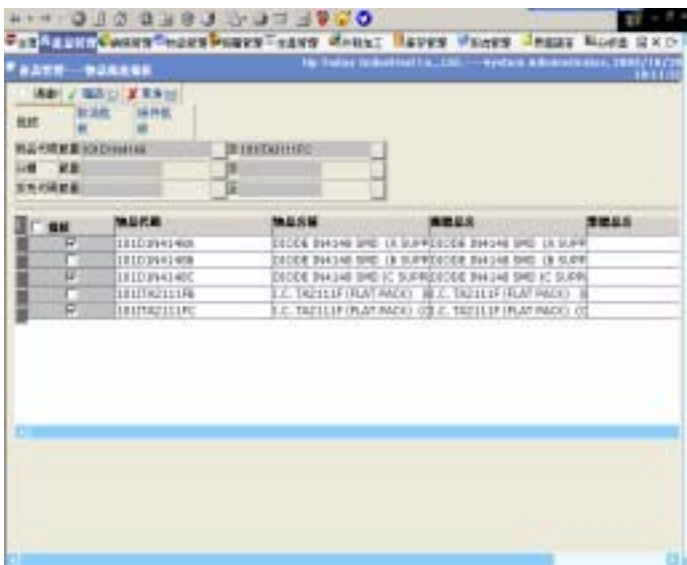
Hp Yadao Industrial Co.,Ltd. --- System Administrator, 2005/10/20 10:11:32

| | 物品代碼 | 物品名稱 | 規格品名 | 規格品名 |
|---|---|---|---|---|
| ☑ | 101D1N4148A | DIODE IN4148 SMD (A SUPP | DIODE IN4148 SMD (A SUPP | |
| ☐ | 101D1N4148B | DIODE IN4148 SMD (B SUPP | DIODE IN4148 SMD (B SUPP | |
| ☑ | 101D1N4148C | DIODE IN4148 SMD (C SUPP | DIODE IN4148 SMD (C SUPP | |
| ☐ | 101TA2111FB | I.C. TA2111F (FLAT PACK) | I.C. TA2111F (FLAT PACK) | |
| ☑ | 101TA2111FC | I.C. TA2111F (FLAT PACK) | I.C. TA2111F (FLAT PACK) | |